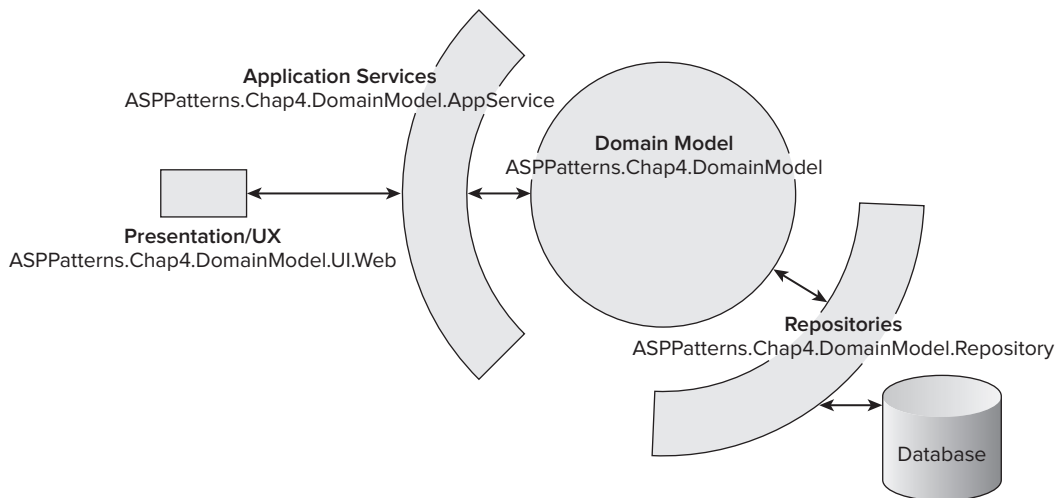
Application Services
ASPPatterns.Chap4.DomainModel.AppService

Domain Model
ASPPatterns.Chap4.DomainModel

Presentation/UX
ASPPatterns.Chap4.DomainModel.UI.Web

Repositories
ASPPatterns.Chap4.DomainModel.Repository

Database